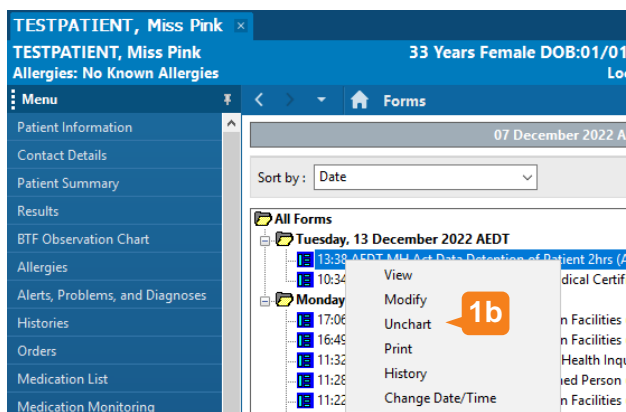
TESTPATIENT, Miss Pink ×
TESTPATIENT, Miss Pink
Allergies: No Known Allergies
33 Years Female DOB:01/01
Loc

Menu
Patient Information
Contact Details
Patient Summary
Results
BTF Observation Chart
Allergies
Alerts, Problems, and Diagnoses
Histories
Orders
Medication List
Medication Monitoring

Forms
07 December 2022 AEDT
Sort by : Date

All Forms
Tuesday, 13 December 2022 AEDT
13:38 AEDT MH Act Data Detention of Patient 2hrs (A
10:34 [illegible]dical Certif
Monday
17:06 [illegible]n Facilities
16:49 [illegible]n Facilities
11:32 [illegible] Health Inqu
11:28 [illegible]ned Person
11:22 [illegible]n Facilities

View
Modify
Unchart
Print
History
Change Date/Time

1b